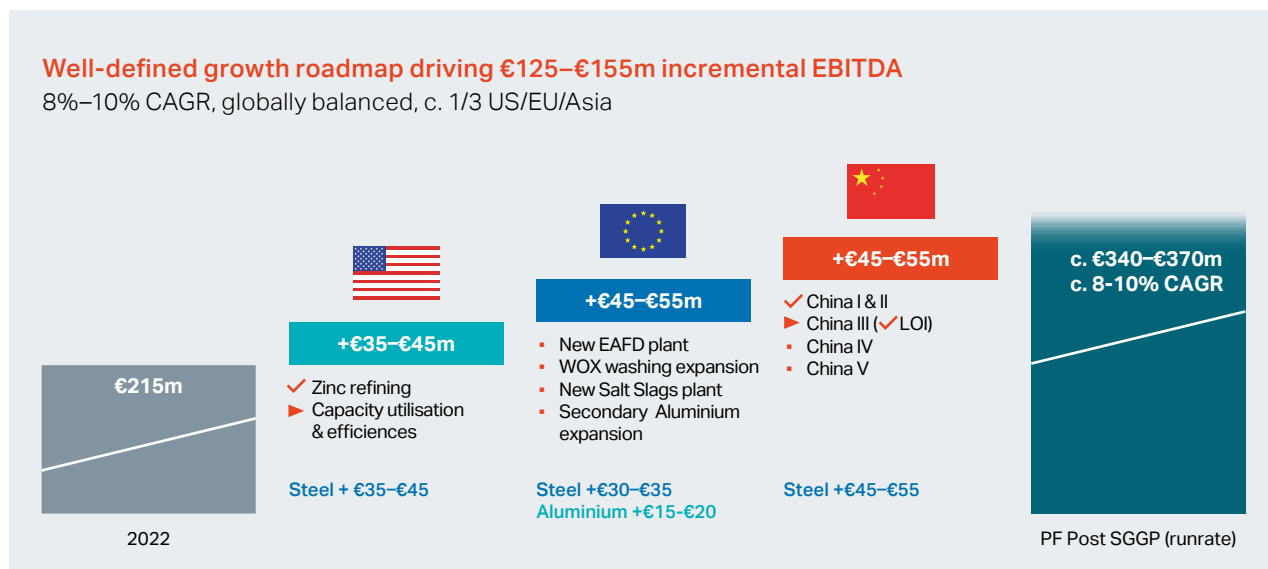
Well-defined growth roadmap driving €125–€155m incremental EBITDA
8%–10% CAGR, globally balanced, c. 1/3 US/EU/Asia

€215m

2022

+€35–€45m

✓ Zinc refining
► Capacity utilisation & efficiences

Steel + €35–€45

+€45–€55m

▪ New EAFD plant
▪ WOX washing expansion
▪ New Salt Slags plant
▪ Secondary Aluminium expansion

Steel +€30–€35
Aluminium +€15-€20

+€45–€55m

✓ China I & II
► China III (✓ LOI)
▪ China IV
▪ China V

Steel +€45–€55

c. €340–€370m
c. 8-10% CAGR

PF Post SGGP (runrate)